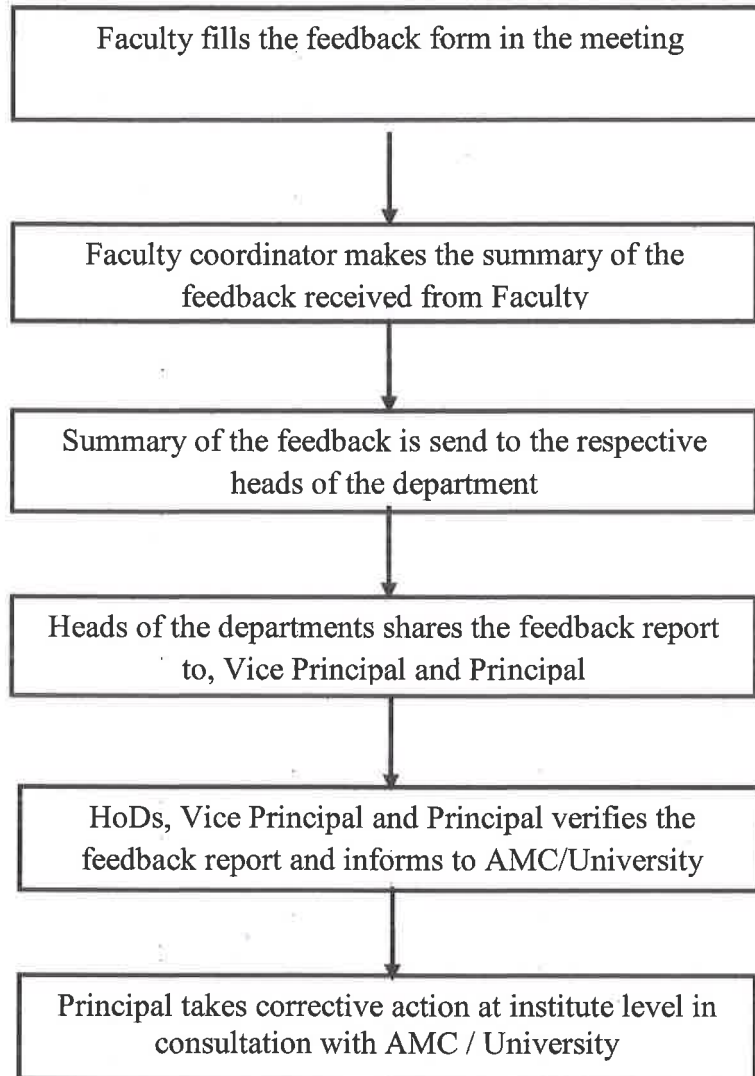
Faculty fills the feedback form in the meeting

Faculty coordinator makes the summary of the feedback received from Faculty

Summary of the feedback is send to the respective heads of the department

Heads of the departments shares the feedback report to, Vice Principal and Principal

HoDs, Vice Principal and Principal verifies the feedback report and informs to AMC/University

Principal takes corrective action at institute level in consultation with AMC / University